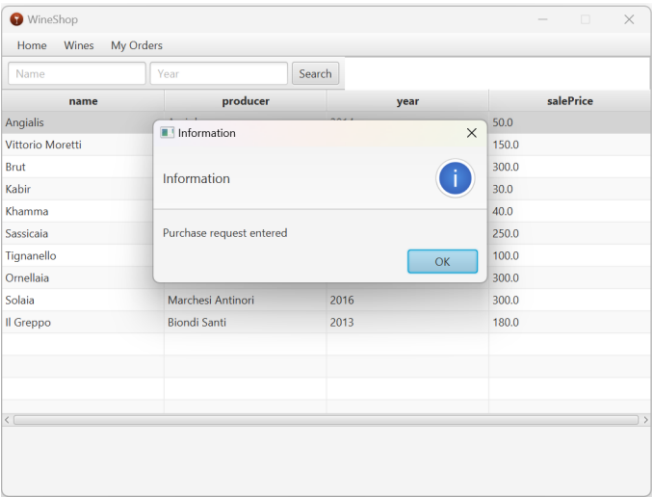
WineShop

Home Wines My Orders

Name Year Search

| name | producer | year | salePrice |
|---|---|---|---|
| Angialis | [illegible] | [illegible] | 50.0 |
| Vittorio Moretti | | | 150.0 |
| Brut | | | 300.0 |
| Kabir | | | 30.0 |
| Khamma | | | 40.0 |
| Sassicaia | | | 250.0 |
| Tignanello | | | 100.0 |
| Ornellaia | | | 300.0 |
| Solaia | Marchesi Antinori | 2016 | 300.0 |
| Il Greppo | Biondi Santi | 2013 | 180.0 |

Information

Information

i

Purchase request entered

OK